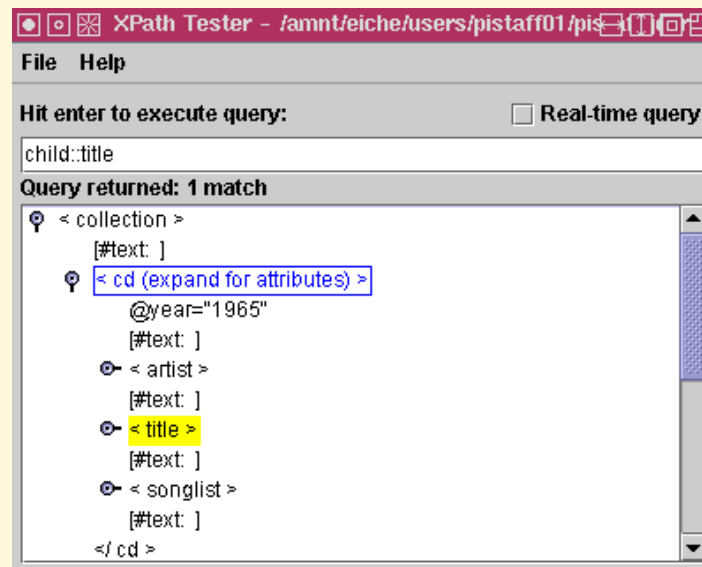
XPath Tester - /amnt/eiche/users/pistaff01/pis

File Help

Hit enter to execute query:

Real-time query

child::title

Query returned: 1 match

< collection >

[#text: ]

< cd (expand for attributes) >

@year="1965"

[#text: ]

< artist >

[#text: ]

< title >

[#text: ]

< songlist >

[#text: ]

</ cd >